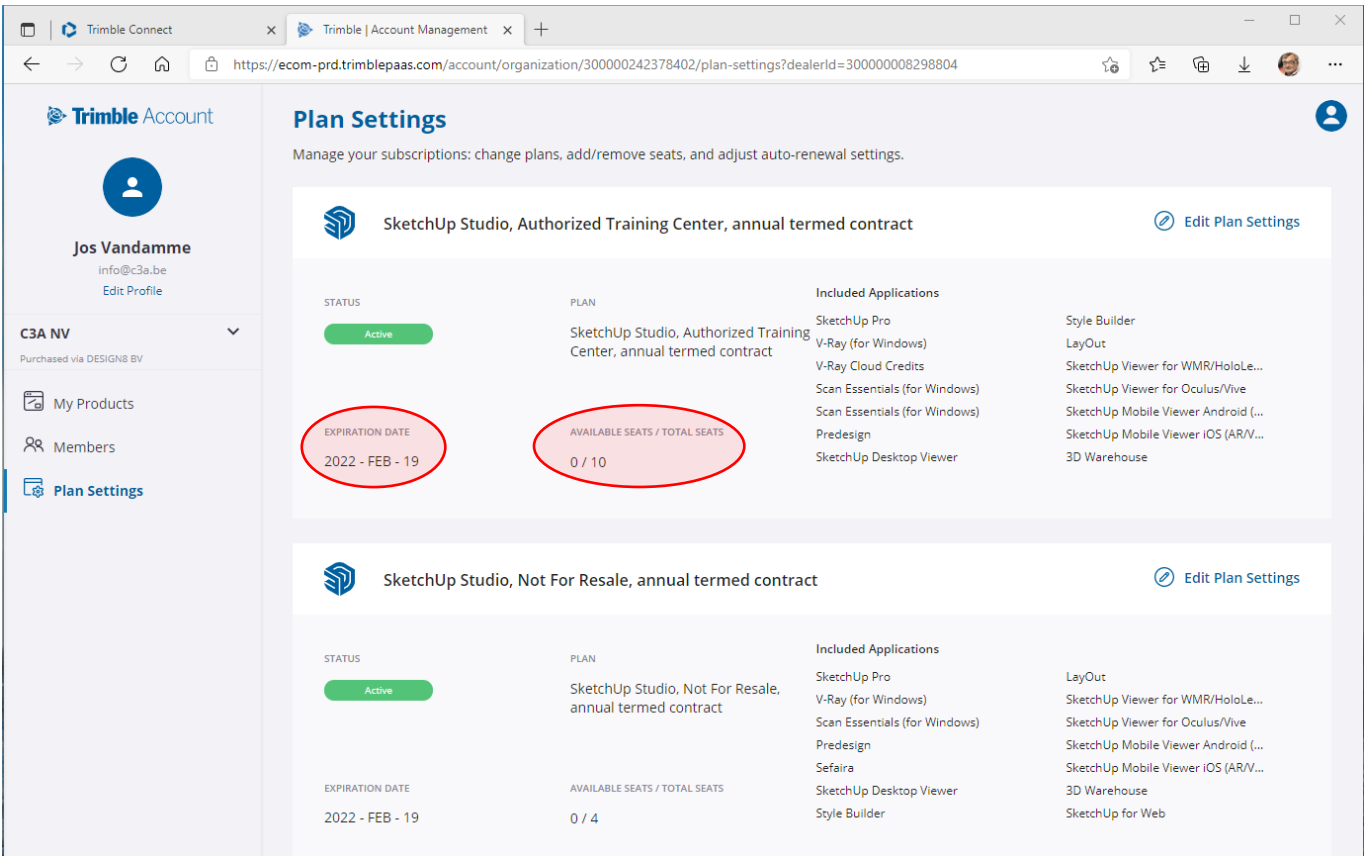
Trimble Connect
Trimble | Account Management
https://ecom-prd.trimblepaas.com/account/organization/300000242378402/plan-settings?dealerId=300000008298804

Trimble Account

Jos Vandamme
info@c3a.be
Edit Profile

C3A NV
Purchased via DESIGN8 BV

My Products
Members
Plan Settings

Plan Settings
Manage your subscriptions: change plans, add/remove seats, and adjust auto-renewal settings.

SketchUp Studio, Authorized Training Center, annual termed contract
Edit Plan Settings

STATUS
Active
PLAN
SketchUp Studio, Authorized Training Center, annual termed contract
EXPIRATION DATE
2022 - FEB - 19
AVAILABLE SEATS / TOTAL SEATS
0 / 10

Included Applications
SketchUp Pro
V-Ray (for Windows)
V-Ray Cloud Credits
Scan Essentials (for Windows)
Scan Essentials (for Windows)
Predesign
SketchUp Desktop Viewer
Style Builder
LayOut
SketchUp Viewer for WMR/HoloLe...
SketchUp Viewer for Oculus/Vive
SketchUp Mobile Viewer Android (...
SketchUp Mobile Viewer iOS (AR/V...
3D Warehouse

SketchUp Studio, Not For Resale, annual termed contract
Edit Plan Settings

STATUS
Active
PLAN
SketchUp Studio, Not For Resale, annual termed contract
EXPIRATION DATE
2022 - FEB - 19
AVAILABLE SEATS / TOTAL SEATS
0 / 4

Included Applications
SketchUp Pro
V-Ray (for Windows)
Scan Essentials (for Windows)
Predesign
Sefaira
SketchUp Desktop Viewer
Style Builder
LayOut
SketchUp Viewer for WMR/HoloLe...
SketchUp Viewer for Oculus/Vive
SketchUp Mobile Viewer Android (...
SketchUp Mobile Viewer iOS (AR/V...
3D Warehouse
SketchUp for Web